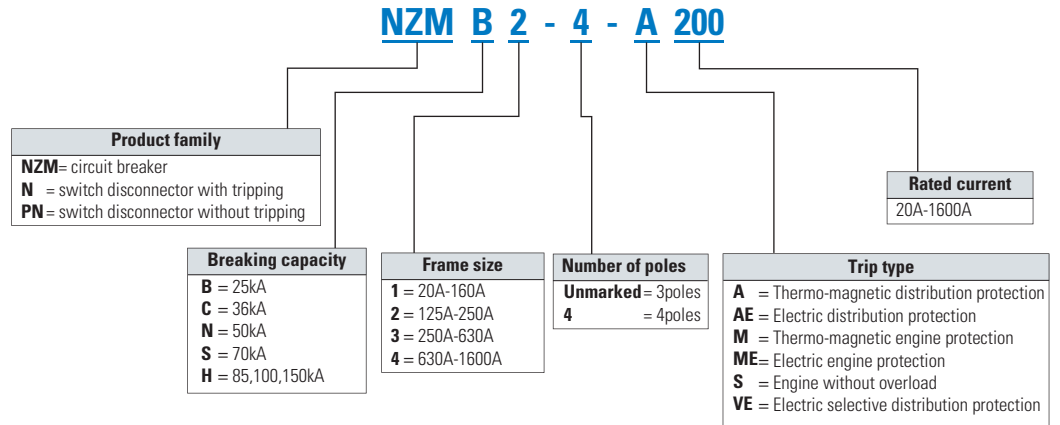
NZM B 2 - 4 - A 200

Product family
NZM= circuit breaker
N = switch disconnector with tripping
PN = switch disconnector without tripping

Rated current
20A-1600A

Breaking capacity
B = 25kA
C = 36kA
N = 50kA
S = 70kA
H = 85,100,150kA

Frame size
1 = 20A-160A
2 = 125A-250A
3 = 250A-630A
4 = 630A-1600A

Number of poles
Unmarked = 3poles
4 = 4poles

Trip type
A = Thermo-magnetic distribution protection
AE = Electric distribution protection
M = Thermo-magnetic engine protection
ME= Electric engine protection
S = Engine without overload
VE = Electric selective distribution protection